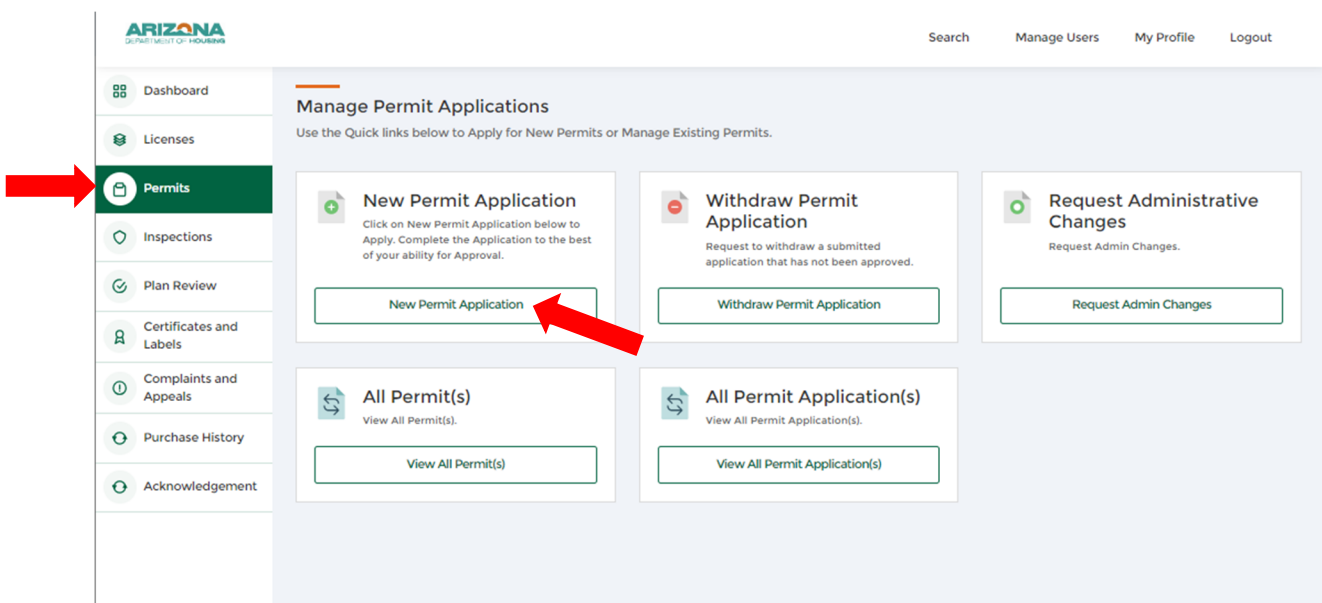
ARIZONA
DEPARTMENT OF HOUSING

Search
Manage Users
My Profile
Logout

Dashboard
Licenses
Permits
Inspections
Plan Review
Certificates and Labels
Complaints and Appeals
Purchase History
Acknowledgement

Manage Permit Applications
Use the Quick links below to Apply for New Permits or Manage Existing Permits.

New Permit Application
Click on New Permit Application below to Apply. Complete the Application to the best of your ability for Approval.
New Permit Application

Withdraw Permit Application
Request to withdraw a submitted application that has not been approved.
Withdraw Permit Application

Request Administrative Changes
Request Admin Changes.
Request Admin Changes

All Permit(s)
View All Permit(s).
View All Permit(s)

All Permit Application(s)
View All Permit Application(s).
View All Permit Application(s)